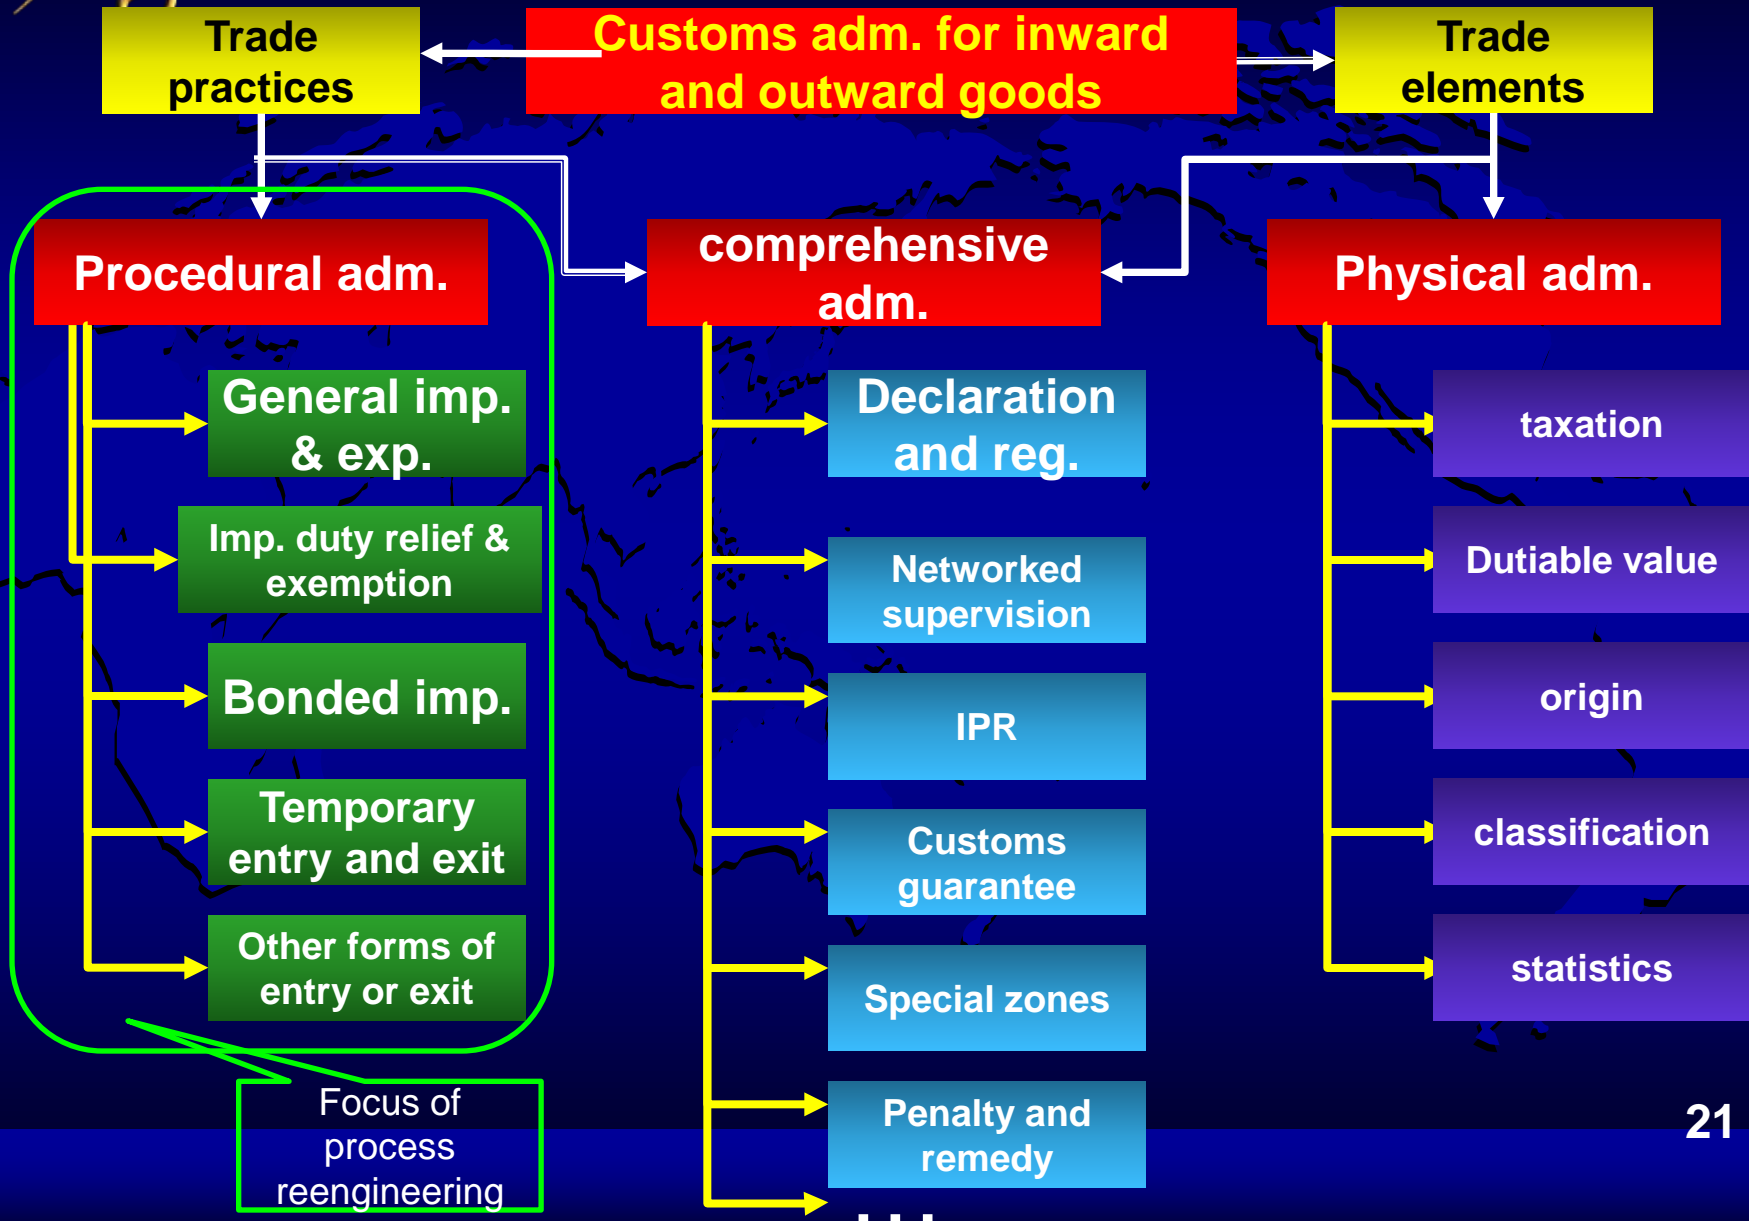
Trade practices

Customs adm. for inward and outward goods

Trade elements

Procedural adm.

comprehensive adm.

Physical adm.

General imp. & exp.

Imp. duty relief & exemption

Bonded imp.

Temporary entry and exit

Other forms of entry or exit

Focus of process reengineering

Declaration and reg.

Networked supervision

IPR

Customs guarantee

Special zones

Penalty and remedy

taxation

Dutiable value

origin

classification

statistics

21